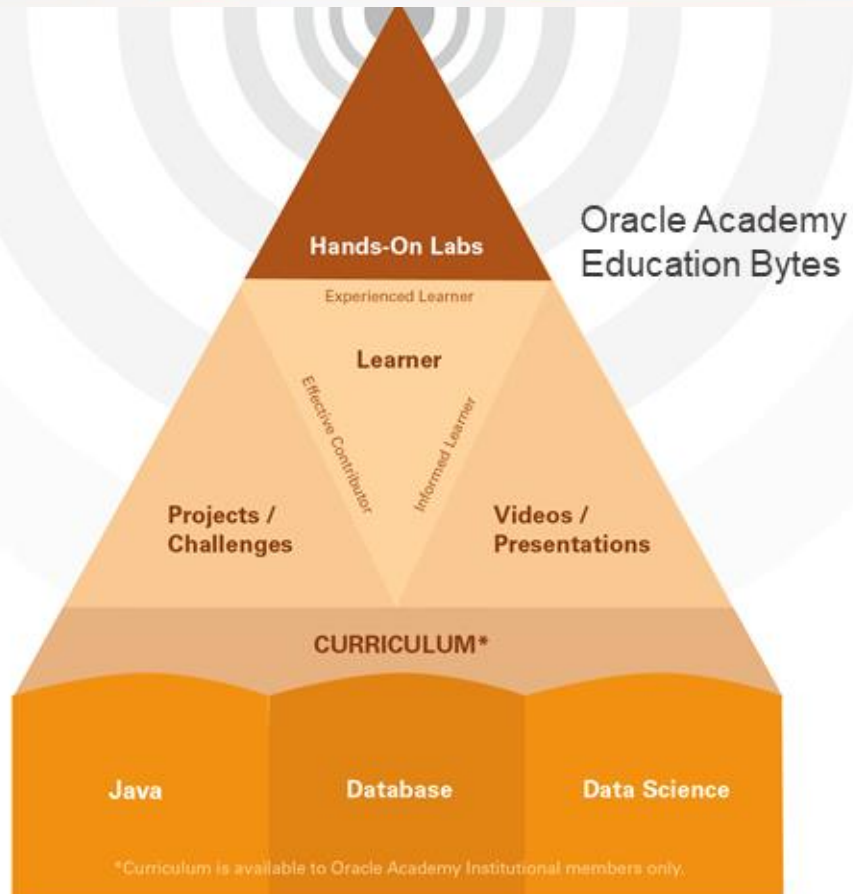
Oracle Academy
Education Bytes

Hands-On Labs

Experienced Learner

Learner

Effective Contributor

Informed Learner

Projects /
Challenges

Videos /
Presentations

CURRICULUM*

Java

Database

Data Science

*Curriculum is available to Oracle Academy Institutional members only.